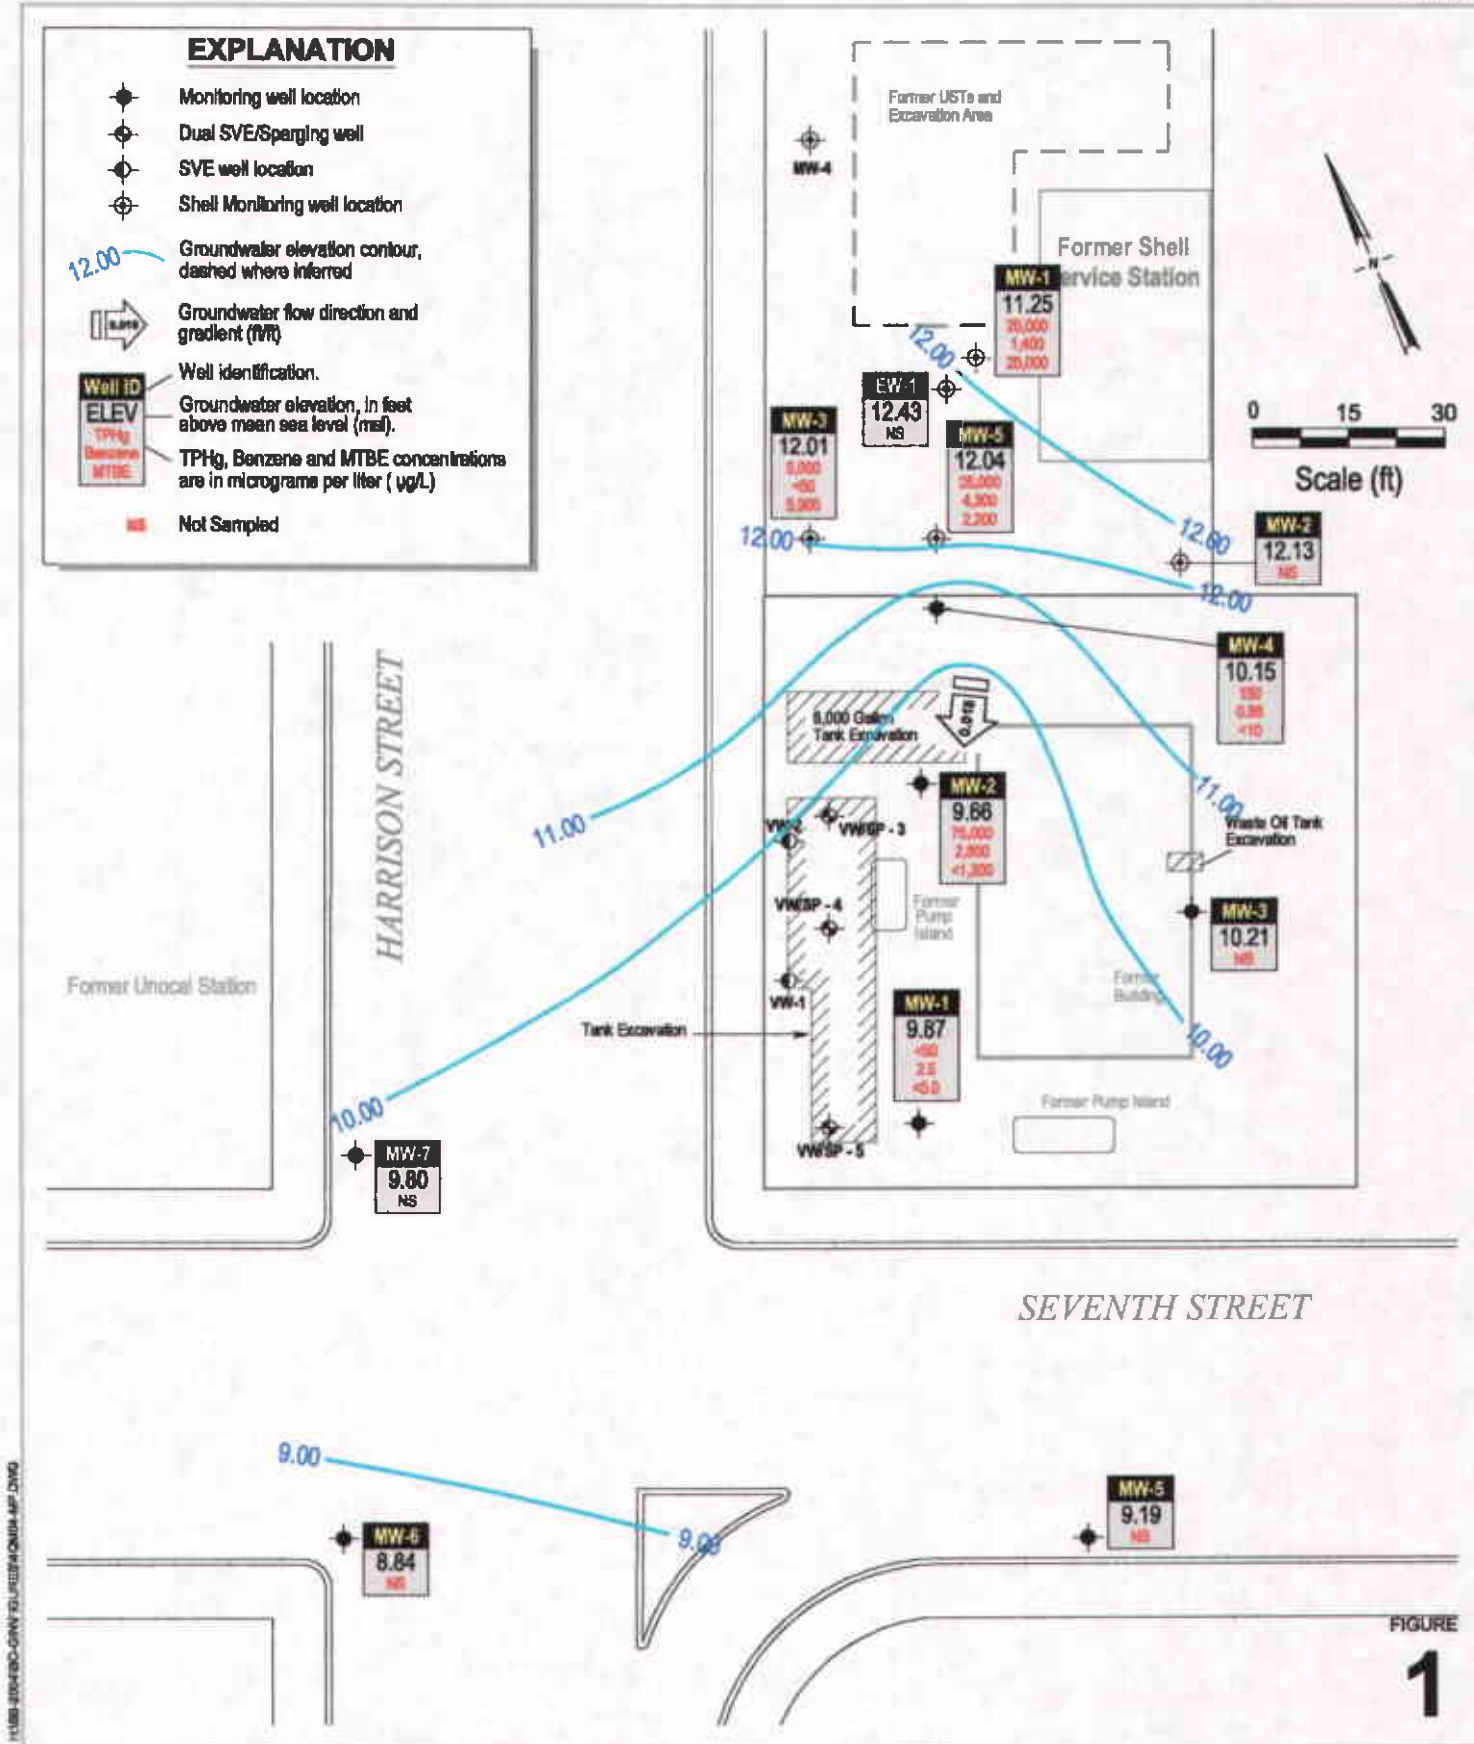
EXPLANATION

Monitoring well location

Dual SVE/Sparging well

SVE well location

Shell Monitoring well location

12.00 Groundwater elevation contour, dashed where inferred

Groundwater flow direction and gradient (ft/ft)

Well ID
ELEV
TPHg
Benzene
MTBE

Well identification.

Groundwater elevation, in feet above mean sea level (msl).

TPHg, Benzene and MTBE concentrations are in micrograms per liter ( ug/L)

NS Not Sampled

Former USTs and Excavation Area

MW-4

Former Shell Service Station

MW-1
11.25
20,000
1,400
20,000

12.00

EW-1
12.43
NS

MW-3
12.01
5,000
<50
5,000

MW-5
12.04
35,000
4,300
2,200

0 15 30
Scale (ft)

12.00

12.00

MW-2
12.13
NS

12.00

MW-4
10.15
150
0.88
<10

8,000 Gallon Tank Excavation

0.015

MW-2
9.66
75,000
2,800
<1,300

11.00

11.00

VW-2

VWSP-3

Waste Oil Tank Excavation

VWSP-4

Former Pump Island

MW-3
10.21
NS

HARRISON STREET

Former Unocal Station

VW-1

Former Building

Tank Excavation

MW-1
9.87
<50
2.5
<5.0

10.00

10.00

Former Pump Island

MW-7
9.80
NS

VWSP-5

SEVENTH STREET

9.00

9.00

MW-6
8.84
NS

MW-5
9.19
NS

FIGURE
1